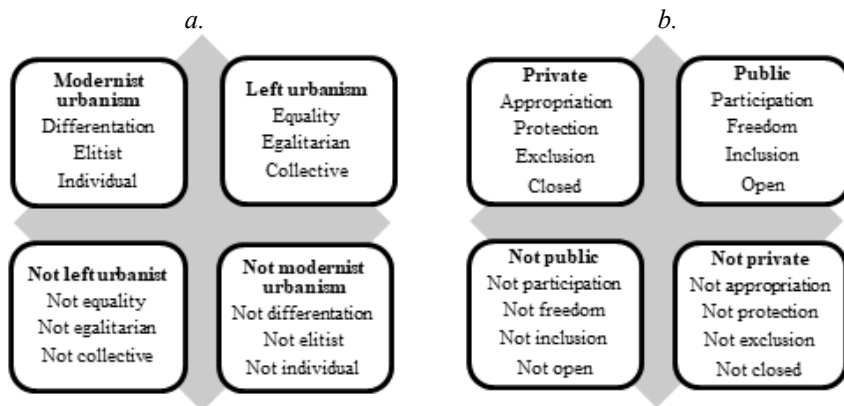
a.

Modernist urbanism
Differentation
Elitist
Individual

Left urbanism
Equality
Egalitarian
Collective

Not left urbanist
Not equality
Not egalitarian
Not collective

Not modernist urbanism
Not differentation
Not elitist
Not individual

b.

Private
Appropriation
Protection
Exclusion
Closed

Public
Participation
Freedom
Inclusion
Open

Not public
Not participation
Not freedom
Not inclusion
Not open

Not private
Not appropriation
Not protection
Not exclusion
Not closed